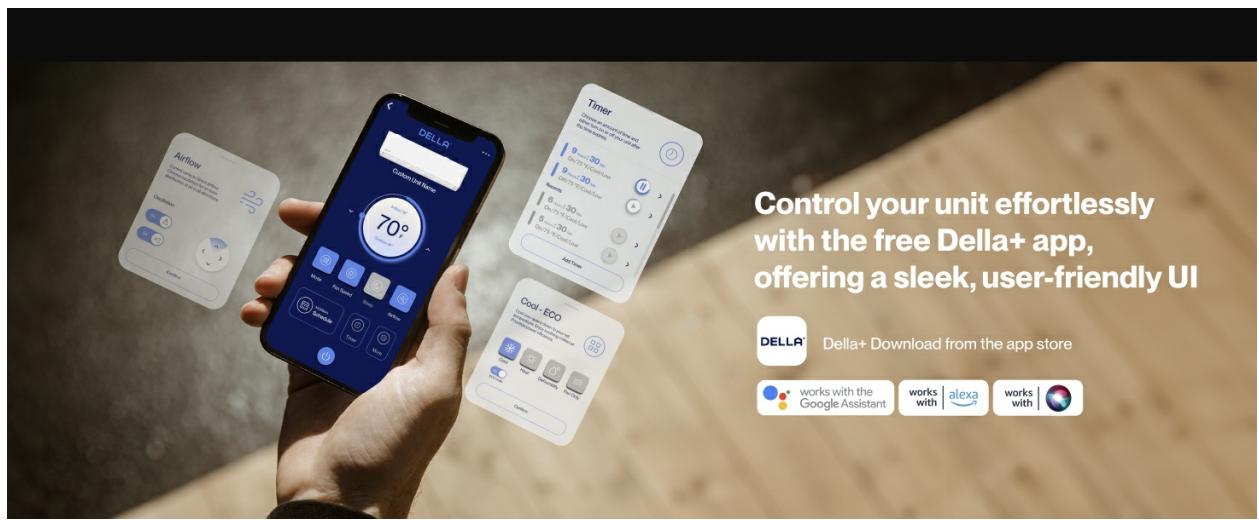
Airflow

Oscillation

Control

DELLA

Custom Unit Name

70°

Mode

Fan Speed

Sleep

Airflow

Schedule

Timer

More

Timer

9 30

9 30

Remote

6 30

6 30

Add Timer

Cool - ECO

Cool

Heat

Dehumidify

Fan Only

Confirm

Control your unit effortlessly with the free Della+ app, offering a sleek, user-friendly UI

DELLA

Della+ Download from the app store

works with the Google Assistant

works with alexa

works with